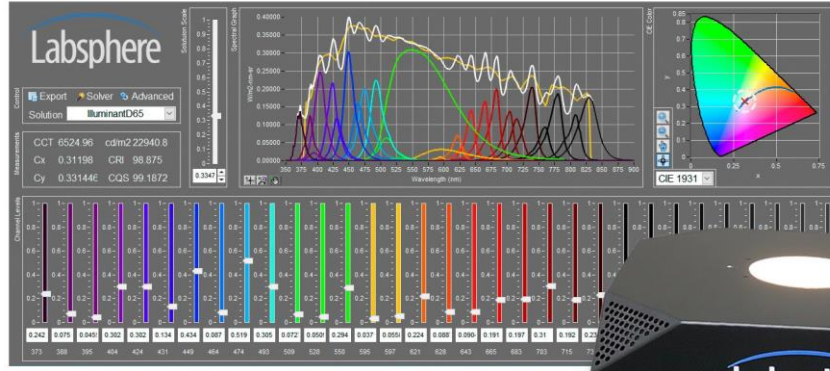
Labsphere

Control
Export Solver Advanced
Solution IlluminantD65

Measurements
CCT 6524.96 cd/m2 22940.8
Cx 0.31198 CRI 98.875
Cy 0.331446 CQS 99.1872

Solution Scale
0.3347

Spectral Graph
W/m2-sr-nm
0.40000
0.35000
0.30000
0.25000
0.20000
0.15000
0.10000
0.05000
0.00000
350 375 400 425 450 475 500 525 550 575 600 625 650 675 700 725 750 775 800 825 850 875 900
Wavelength (nm)

CIE Color
0.85
0.8
0.75
0.7
0.65
0.6
0.55
0.5
0.45
0.4
0.35
0.3
0.25
0.2
0.15
0.1
0.05
y
0 0.25 0.5 0.75
x
CIE 1931

Channel Levels
0.242 0.075 0.049 0.302 0.302 0.134 0.434 0.087 0.519 0.305 0.072 0.050 0.294 0.037 0.055 0.224 0.088 0.090 0.191 0.197 0.31 0.192 0.23
373 388 395 404 424 431 449 464 474 493 509 528 550 595 597 621 629 643 665 683 703 715 73